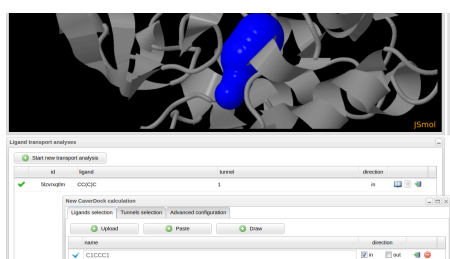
JSmol

Ligand transport analyses

Start new transport analysis

| id | ligand | tunnel | direction |
|---|---|---|---|
| 5lzvnxqtlm | CC(C)C | 1 | in |

New CaverDock calculation

Ligands selection | Tunnels selection | Advanced configuration

Upload | Paste | Draw

| name | direction |
|---|---|
| C1CCC1 | in out |